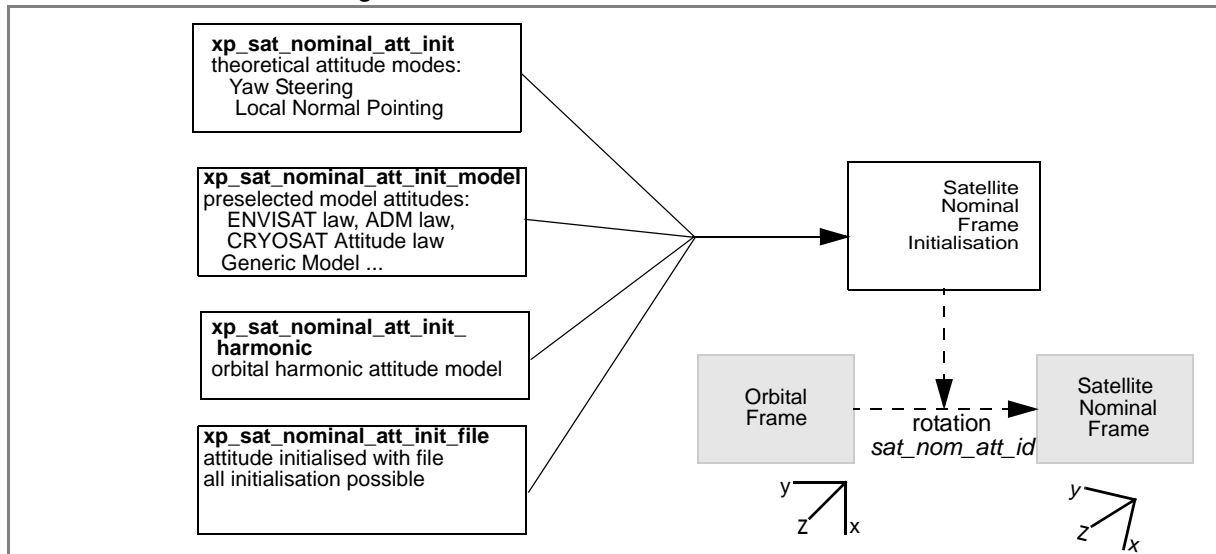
**xp_sat_nominal_att_init**
theoretical attitude modes:
Yaw Steering
Local Normal Pointing

**xp_sat_nominal_att_init_model**
preselected model attitudes:
ENVISAT law, ADM law,
CRYOSAT Attitude law
Generic Model ...

**xp_sat_nominal_att_init_harmonic**
orbital harmonic attitude model

**xp_sat_nominal_att_init_file**
attitude initialised with file
all initialisation possible

Satellite Nominal Frame Initialisation

Orbital Frame

rotation
*sat_nom_att_id*

Satellite Nominal Frame

y
z
x

y
z
x